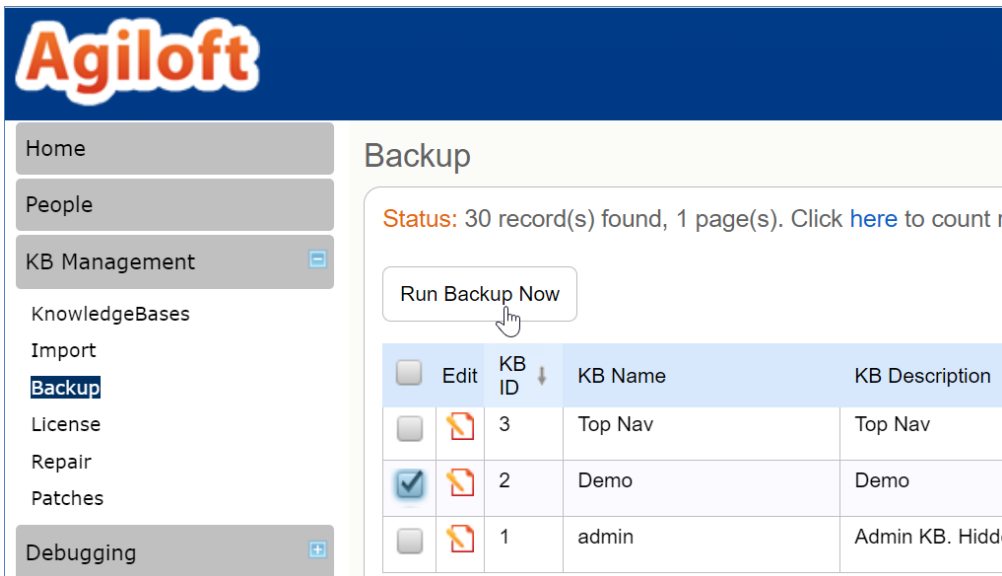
Agiloft

Home

People

KB Management

KnowledgeBases

Import

Backup

License

Repair

Patches

Debugging

Backup

Status: 30 record(s) found, 1 page(s). Click here to count r

Run Backup Now

| | Edit | KB ID | KB Name | KB Description |
|---|---|---|---|---|
| | | 3 | Top Nav | Top Nav |
| | | 2 | Demo | Demo |
| | | 1 | admin | Admin KB. Hidd |